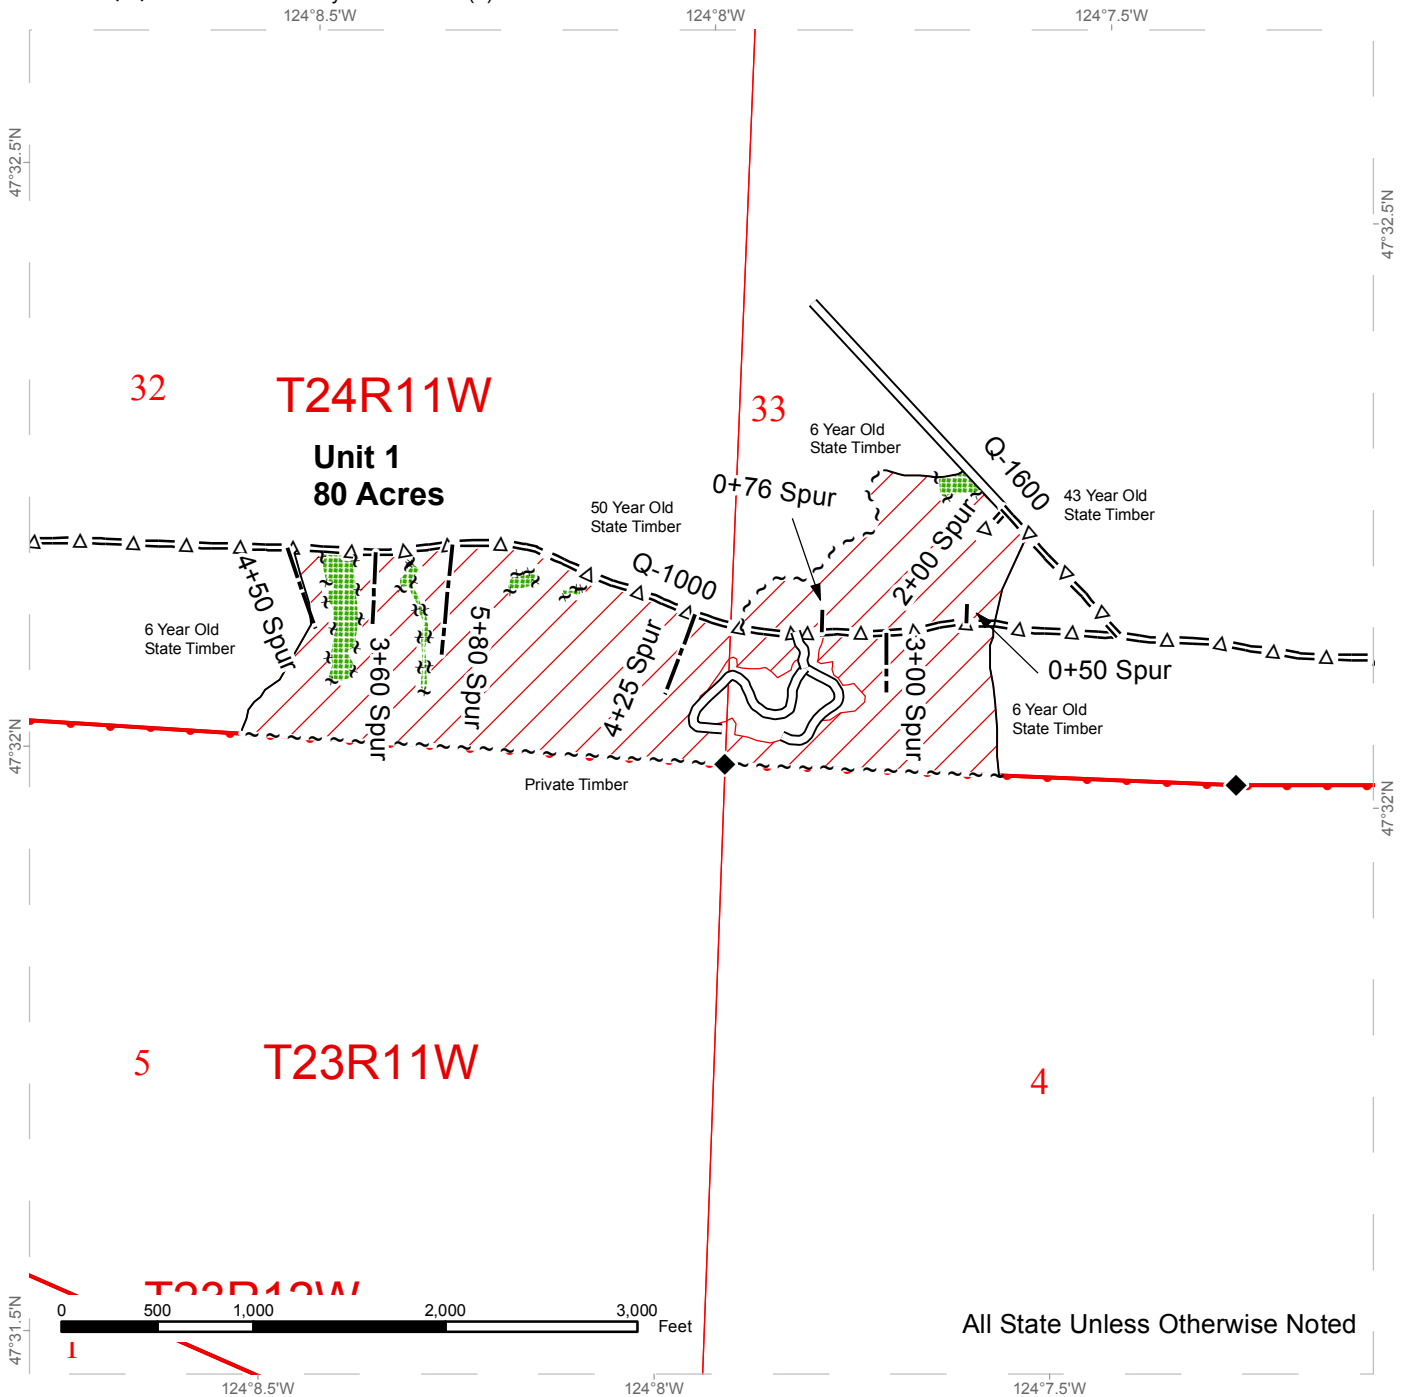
124°8.5'W
124°8'W
124°7.5'W
47°32.5'N
47°32.5'N
32
T24R11W
33
Unit 1
80 Acres
6 Year Old
State Timber
Q-1600
43 Year Old
State Timber
0+76 Spur
50 Year Old
State Timber
2+00 Spur
Q-1000
4+50 Spur
6 Year Old
State Timber
3+60 Spur
5+80 Spur
4+25 Spur
3+00 Spur
0+50 Spur
6 Year Old
State Timber
47°32'N
Private Timber
47°32'N
5
T23R11W
4
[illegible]
0
500
1,000
2,000
3,000
Feet
All State Unless Otherwise Noted
47°31.5'N
1
124°8.5'W
124°8'W
124°7.5'W